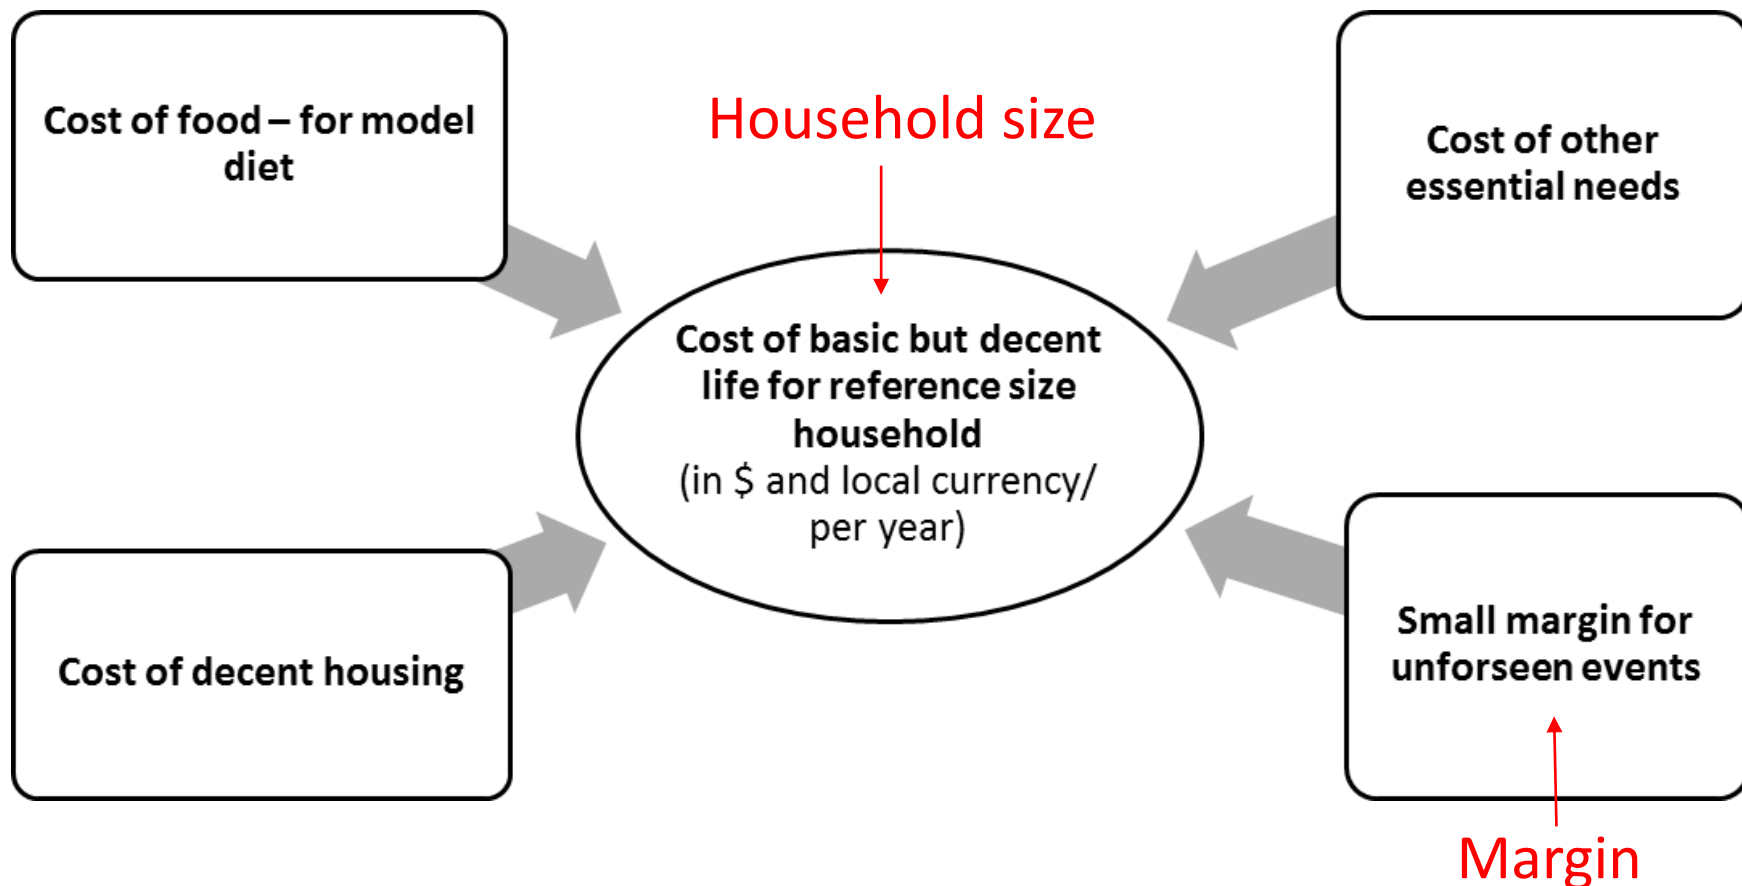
Cost of food – for model diet

Household size

Cost of other essential needs

Cost of basic but decent life for reference size household
(in $ and local currency/ per year)

Cost of decent housing

Small margin for unforseen events

Margin